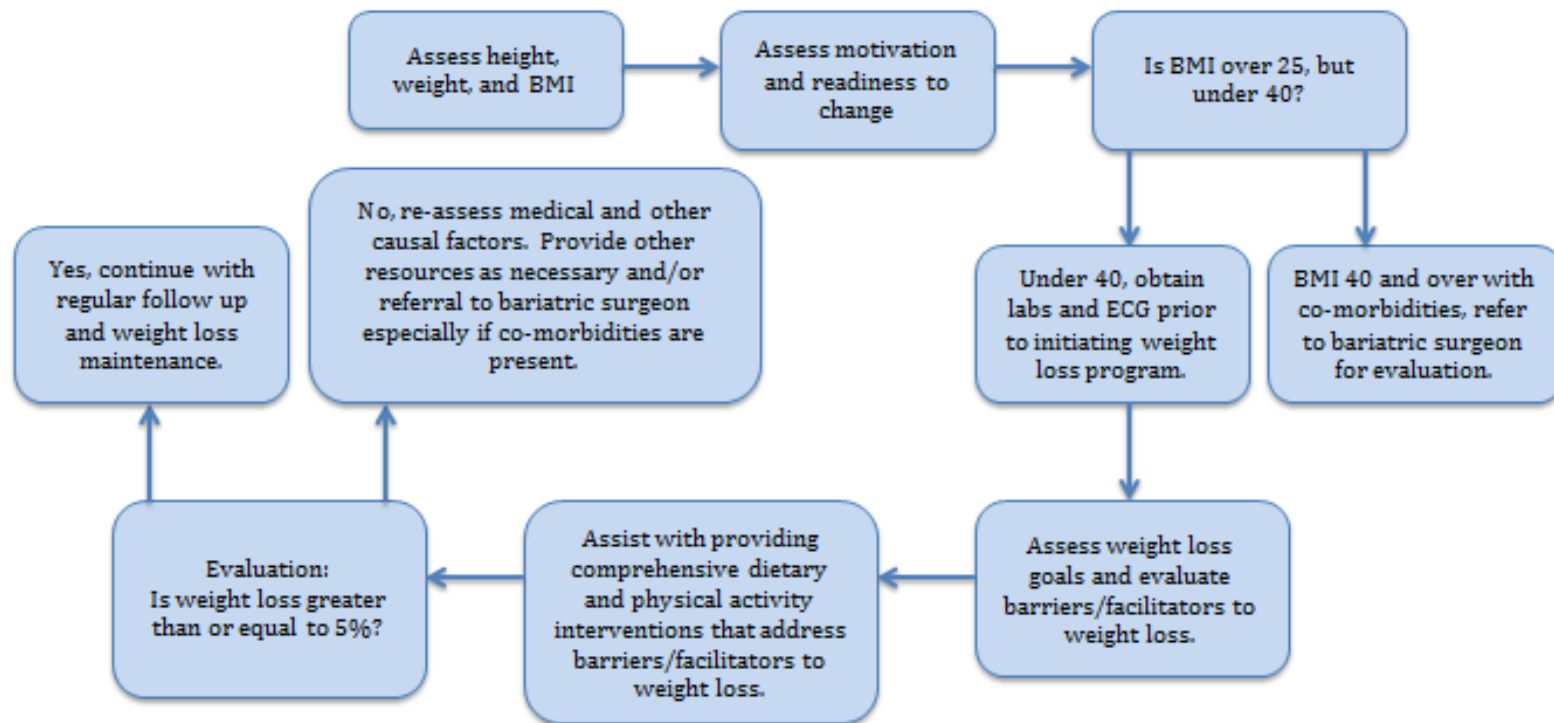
Assess height, weight, and BMI

Assess motivation and readiness to change

Is BMI over 25, but under 40?

Under 40, obtain labs and ECG prior to initiating weight loss program.

BMI 40 and over with co-morbidities, refer to bariatric surgeon for evaluation.

Assess weight loss goals and evaluate barriers/facilitators to weight loss.

Assist with providing comprehensive dietary and physical activity interventions that address barriers/facilitators to weight loss.

Evaluation:
Is weight loss greater than or equal to 5%?

Yes, continue with regular follow up and weight loss maintenance.

No, re-assess medical and other causal factors. Provide other resources as necessary and/or referral to bariatric surgeon especially if co-morbidities are present.